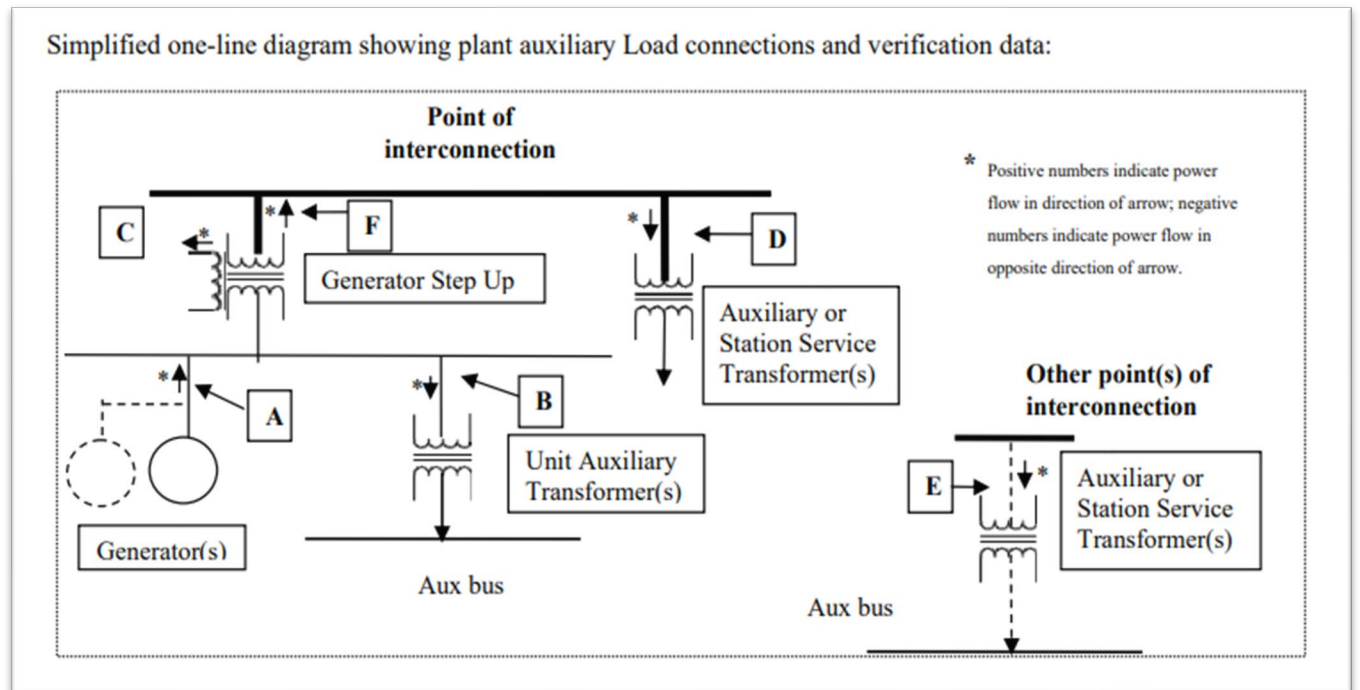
Simplified one-line diagram showing plant auxiliary Load connections and verification data:

Point of interconnection

* Positive numbers indicate power flow in direction of arrow; negative numbers indicate power flow in opposite direction of arrow.

C

*

*

F

*

D

Generator Step Up

Auxiliary or Station Service Transformer(s)

*

A

*

B

Other point(s) of interconnection

Unit Auxiliary Transformer(s)

E

*

Auxiliary or Station Service Transformer(s)

Generator(s)

Aux bus

Aux bus